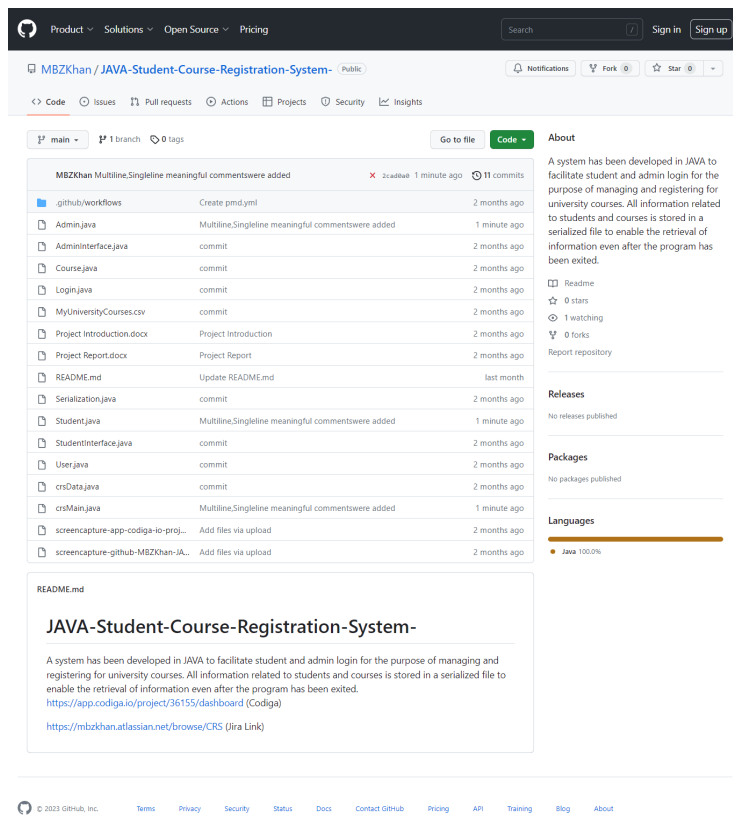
Product Solutions Open Source Pricing

Search /

Sign in Sign up

MBZKhan / JAVA-Student-Course-Registration-System- Public

Notifications Fork 0 Star 0

Code Issues Pull requests Actions Projects Security Insights

main 1 branch 0 tags

Go to file Code

MBZKhan Multiline,Singleline meaningful commentswere added 2cad0a0 1 minute ago 11 commits

| | | |
|---|---|---|
| .github/workflows | Create pmd.yml | 2 months ago |
| Admin.java | Multiline,Singleline meaningful commentswere added | 1 minute ago |
| AdminInterface.java | commit | 2 months ago |
| Course.java | commit | 2 months ago |
| Login.java | commit | 2 months ago |
| MyUniversityCourses.csv | commit | 2 months ago |
| Project Introduction.docx | Project Introduction | 2 months ago |
| Project Report.docx | Project Report | 2 months ago |
| README.md | Update README.md | last month |
| Serialization.java | commit | 2 months ago |
| Student.java | Multiline,Singleline meaningful commentswere added | 1 minute ago |
| StudentInterface.java | commit | 2 months ago |
| User.java | commit | 2 months ago |
| crsData.java | commit | 2 months ago |
| crsMain.java | Multiline,Singleline meaningful commentswere added | 1 minute ago |
| screencapture-app-codiga-io-proj... | Add files via upload | 2 months ago |
| screencapture-github-MBZKhan-JA... | Add files via upload | 2 months ago |

README.md

JAVA-Student-Course-Registration-System-

A system has been developed in JAVA to facilitate student and admin login for the purpose of managing and registering for university courses. All information related to students and courses is stored in a serialized file to enable the retrieval of information even after the program has been exited.
https://app.codiga.io/project/36155/dashboard (Codiga)

https://mbzkhan.atlassian.net/browse/CRS (Jira Link)

About

A system has been developed in JAVA to facilitate student and admin login for the purpose of managing and registering for university courses. All information related to students and courses is stored in a serialized file to enable the retrieval of information even after the program has been exited.

Readme
0 stars
1 watching
0 forks
Report repository

Releases

No releases published

Packages

No packages published

Languages

Java 100.0%

© 2023 GitHub, Inc. Terms Privacy Security Status Docs Contact GitHub Pricing API Training Blog About